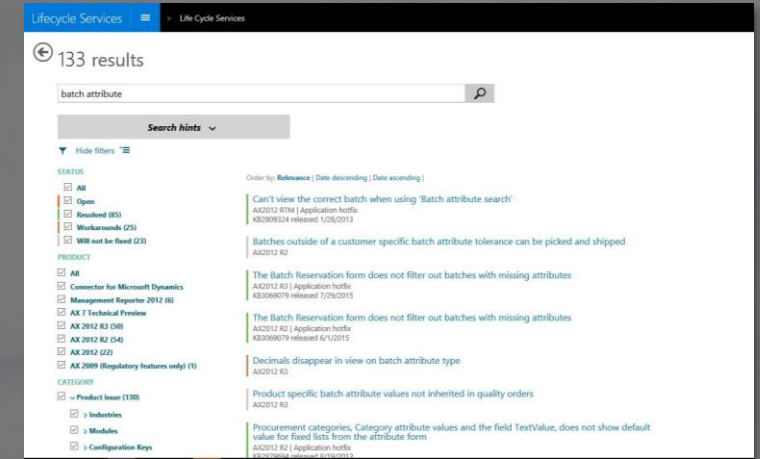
Lifecycle Services > Life Cycle Services

133 results

batch attribute

Search hints

Hide filters

STATUS
All
Open
Resolved (85)
Workarounds (25)
Will not be fixed (23)

PRODUCT
All
Connector for Microsoft Dynamics
Management Reporter 2012 (6)
AX 7 Technical Preview
AX 2012 R3 (50)
AX 2012 R2 (54)
AX 2012 (22)
AX 2009 (Regulatory features only) (1)

CATEGORY
Product issue (130)
> Industries
> Modules
> Configuration Keys

Order by: Relevance | Date descending | Date ascending |

Can't view the correct batch when using 'Batch attribute search'
AX2012 RTM | Application hotfix
KB2809324 released 1/28/2013

Batches outside of a customer specific batch attribute tolerance can be picked and shipped
AX2012 R2

The Batch Reservation form does not filter out batches with missing attributes
AX2012 R3 | Application hotfix
KB3069079 released 7/29/2015

The Batch Reservation form does not filter out batches with missing attributes
AX2012 R2 | Application hotfix
KB3069079 released 6/1/2015

Decimals disappear in view on batch attribute type
AX2012 R3

Product specific batch attribute values not inherited in quality orders
AX2012 R3

Procurement categories, Category attribute values and the field TextValue, does not show default value for fixed lists from the attribute form
AX2012 R2 | Application hotfix
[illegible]